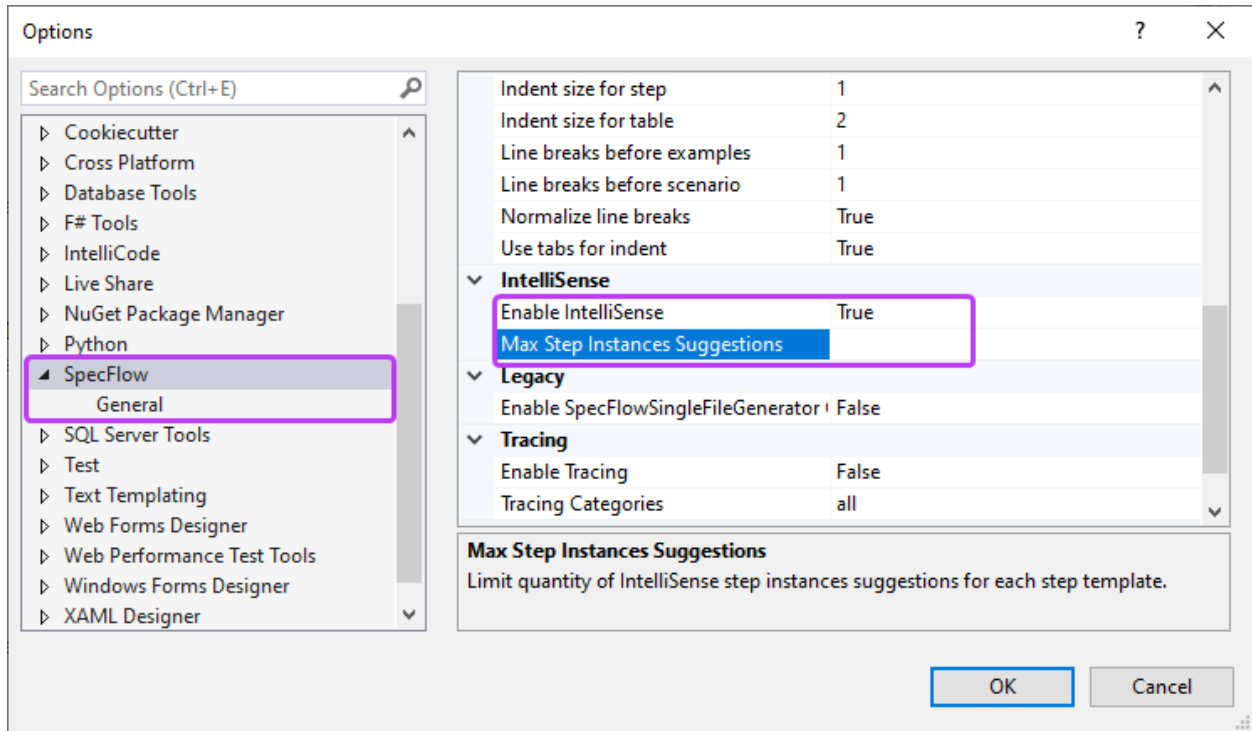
Options

?

Search Options (Ctrl+E)

Cookiecutter
Cross Platform
Database Tools
F# Tools
IntelliCode
Live Share
NuGet Package Manager
Python
SpecFlow
General
SQL Server Tools
Test
Text Templating
Web Forms Designer
Web Performance Test Tools
Windows Forms Designer
XAML Designer

| | |
|---|---|
| Indent size for step | 1 |
| Indent size for table | 2 |
| Line breaks before examples | 1 |
| Line breaks before scenario | 1 |
| Normalize line breaks | True |
| Use tabs for indent | True |
| IntelliSense | |
| Enable IntelliSense | True |
| Max Step Instances Suggestions | |
| Legacy | |
| Enable SpecFlowSingleFileGenerator | False |
| Tracing | |
| Enable Tracing | False |
| Tracing Categories | all |

Max Step Instances Suggestions
Limit quantity of IntelliSense step instances suggestions for each step template.

OK
Cancel